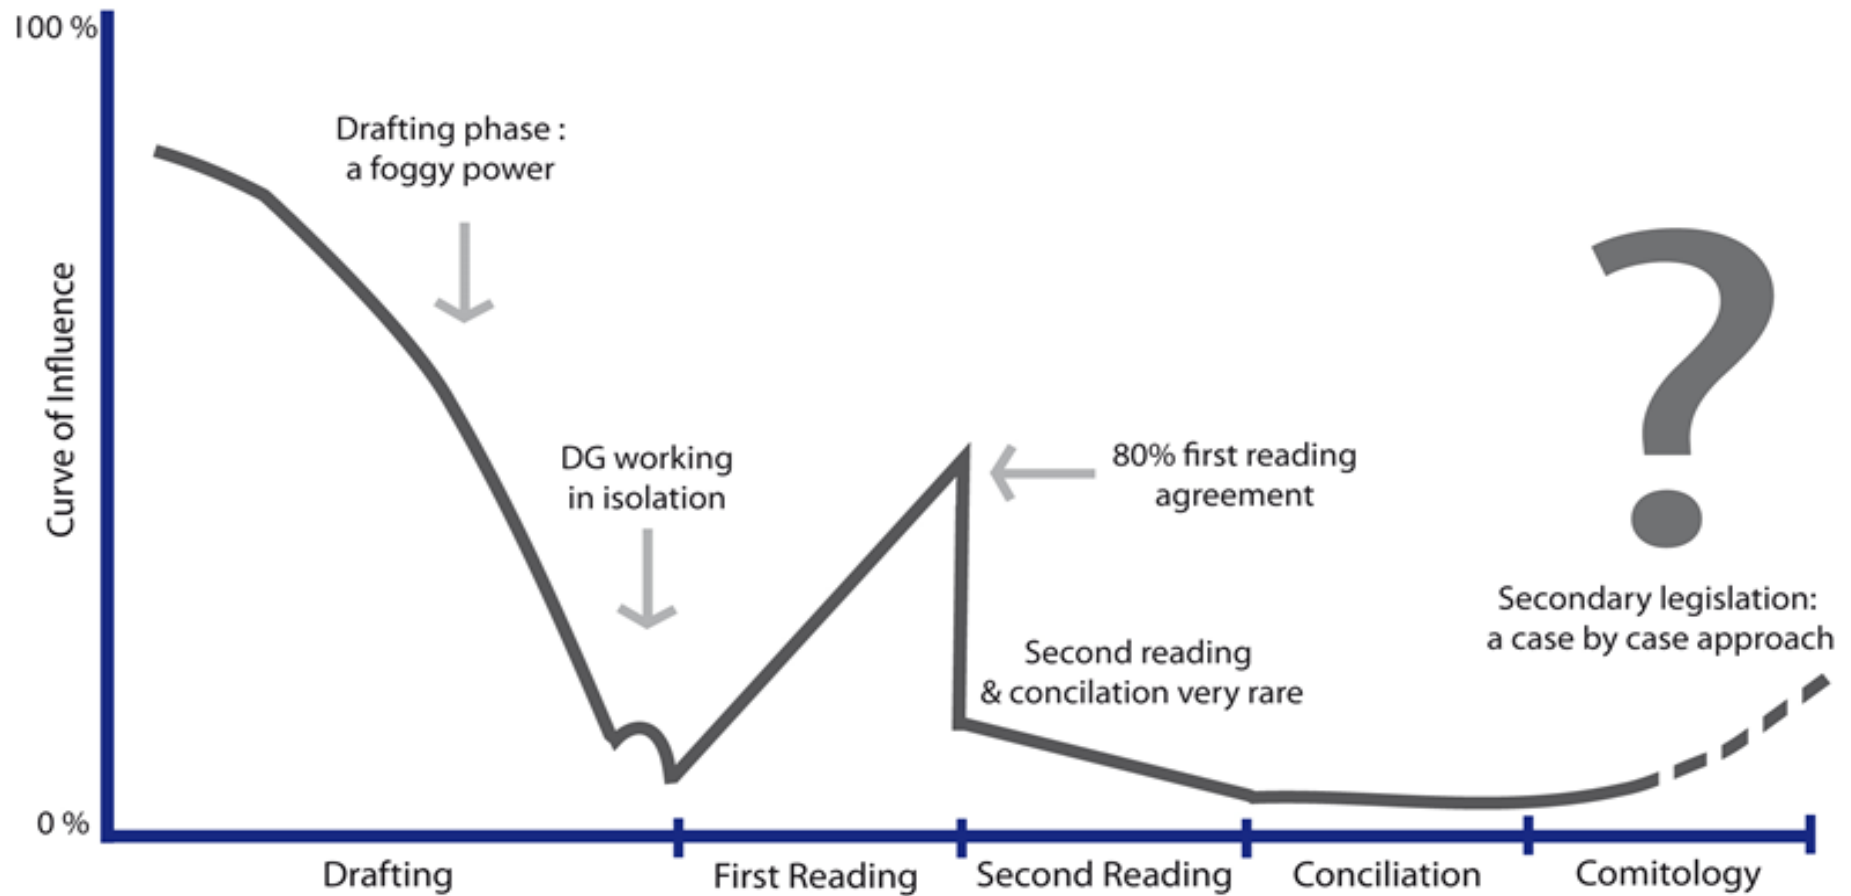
100 %

Curve of Influence

Drafting phase : a foggy power

DG working in isolation

80% first reading agreement

?

Secondary legislation: a case by case approach

Second reading & concilation very rare

0 %

Drafting

First Reading

Second Reading

Conciliation

Comitology